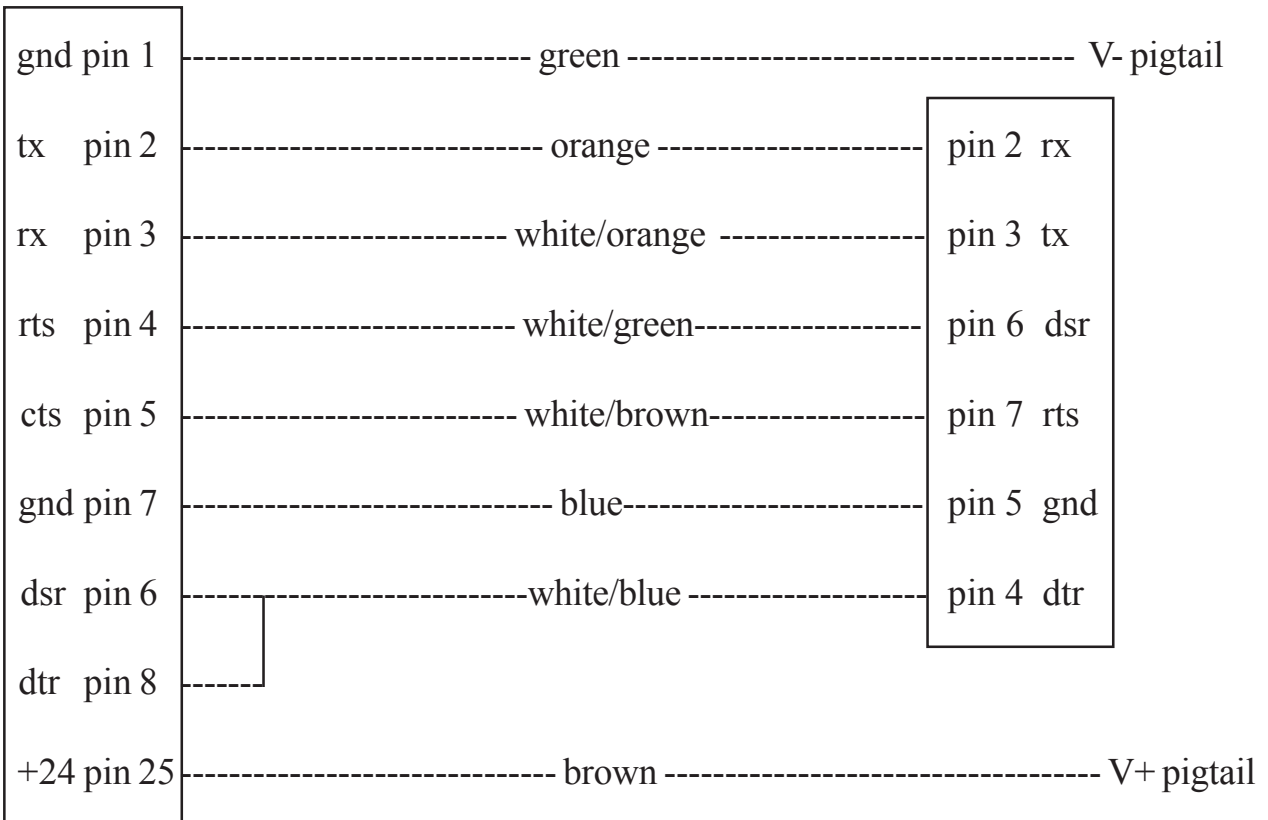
gnd pin 1 green V- pigtail

tx pin 2 orange pin 2 rx

rx pin 3 white/orange pin 3 tx

rts pin 4 white/green pin 6 dsr

cts pin 5 white/brown pin 7 rts

gnd pin 7 blue pin 5 gnd

dsr pin 6 white/blue pin 4 dtr

dtr pin 8

+24 pin 25 brown V+ pigtail